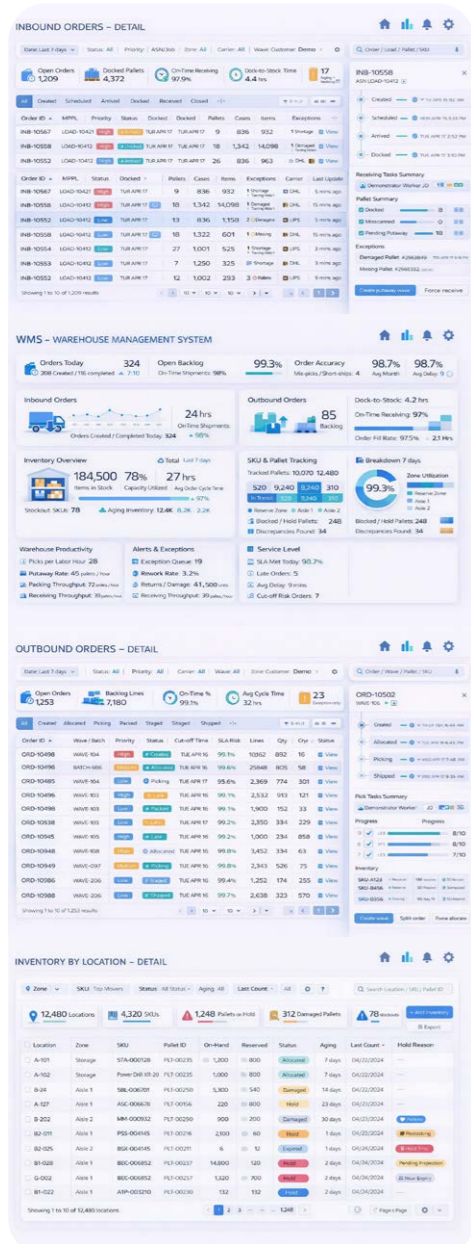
INBOUND ORDERS – DETAIL

Date: Last 7 days | Status: All | Priority: ASN/Std | Zone: All | Carrier: All | Wave: Customer Demo

Open Orders 1,209 | Docked Pallets 4,372 | On-Time Receiving 97.9% | Dock-to-Stock Time 4.4 hrs | 17

| Order ID | MPPL | Priority | Status | Docked | Docked | Pallets | Cases | Items | Exceptions |
|---|---|---|---|---|---|---|---|---|---|
| INB-10567 | LOAD-10421 | High | | TUE APR 17 | 21 | 14 | 1,388 | 14,098 | | View |
| INB-10556 | LOAD-10412 | High | | TUE APR 17 | 16 | 1,342 | 14,098 | | View |
| INB-10552 | LOAD-10412 | High | | TUE APR 17 | 18 | 963 | | | View |

| Order ID | MPPL | Priority | Status | Docked | Pallets | Cases | Items | Exceptions | Carrier | Last Update |
|---|---|---|---|---|---|---|---|---|---|---|
| INB-10567 | LOAD-10421 | High | | TUE APR 17 | 9 | 836 | 932 | | DHL | 5 mins ago |
| INB-10558 | LOAD-10412 | High | | TUE APR 17 | 18 | 1,342 | 14,098 | | DHL | 5 mins ago |
| INB-10552 | LOAD-10412 | Low | | TUE APR 17 | 13 | 836 | 1,158 | | UPS | 5 mins ago |
| INB-10558 | LOAD-10412 | Low | | TUE APR 17 | 18 | 1,322 | 601 | | DHL | 5 mins ago |
| INB-10554 | LOAD-10412 | Low | | TUE APR 17 | 27 | 1,001 | 525 | | UPS | 5 mins ago |
| INB-10553 | LOAD-10412 | Low | | TUE APR 17 | 7 | 1,250 | 325 | | UPS | 5 mins ago |
| INB-10552 | LOAD-10412 | Low | | TUE APR 17 | 12 | 1,002 | 293 | | | 5 mins ago |

Showing 1 to 10 of 1,209 results

INB-10558
Created | Scheduled | Arrived | Docked
Receiving Tasks Summary
Pallet Summary: Docked | Miscounted | Pending Putaway
Exceptions: Damaged Pallet | Missing Pallet
Create putaway wave | Force receive

WMS – WAREHOUSE MANAGEMENT SYSTEM

Orders Today 324 | Open Backlog | 99.3% | Order Accuracy | 98.7% | 98.7%

Inbound Orders 24 hrs On-Time Shipments | Orders Created / Completed Today 324
Outbound Orders 85 Backlog
Dock-to-Stock: 4.2 hrs | On-Time Receiving 97% | Order Fill Rate: 97.5% | 2.1 Hrs

Inventory Overview | Total Last 7 days
184,500 Items in Stock | 78% Capacity Utilized | 27 hrs Avg Order Cycle Time
Stockout SKUs: 78 | Aging Inventory: 12.4K 8.2K 2.2K

SKU & Pallet Tracking
Tracked Pallets: 10,070 12,480
520 9,240 9,240 310
Blocked / Hold Pallets: 248
Discrepancies Found: 34

Breakdown 7 days
99.3% Zone Utilization
Blocked / Hold Pallets 248
Discrepancies Found: 34

Warehouse Productivity
Picks per Labor Hour 28
Putaway Rate: 45 pallets / hour
Packing Throughput: 72 orders / hour
Receiving Throughput: 39 pallets / hour

Alerts & Exceptions
Exception Queue: 19
Rework Rate: 3.2%
Returns / Damage: 41,500 units
Avg Delay: 9 mins
Receiving Throughput: 39 pallets / hour

Service Level
SLA Met Today: 98.7%
Late Orders: 5
Avg Delay: 9 mins
Cut-off Risk Orders: 7

OUTBOUND ORDERS – DETAIL

Date: Last 7 days | Status: All | Priority: All | Carrier: All | Wave: All | Zone: Customer Demo

Open Orders 1,253 | Backlog Lines 7,180 | On-Time % 99.1% | Avg Cycle Time 32 hrs | 23

All | Created | Allocated | Picking | Packed | Staged | Shipped

| Order ID | Wave / Batch | Priority | Status | Cut-off Time | SLA Risk | Lines | Qty | Qty | Status |
|---|---|---|---|---|---|---|---|---|---|
| ORD-10498 | WAVE-104 | High | Created | TUE APR 16 | 99.1% | 10562 | 892 | 16 | View |
| ORD-10496 | BATCH-66 | High | Allocated | TUE APR 16 | 99.6% | 25848 | 805 | 58 | View |
| ORD-10485 | WAVE-104 | Low | Picking | TUE APR 17 | 95.6% | 2,369 | 774 | 301 | View |
| ORD-10496 | WAVE-103 | High | | TUE APR 16 | 99.1% | 2,532 | 913 | 121 | View |
| ORD-10496 | WAVE-103 | Low | | TUE APR 16 | 99.7% | 1,900 | 152 | 33 | View |
| ORD-10538 | WAVE-103 | Low | | TUE APR 17 | 99.2% | 2,350 | 334 | 229 | View |
| ORD-10945 | WAVE-105 | High | | TUE APR 16 | 99.2% | 1,000 | 234 | 858 | View |
| ORD-10948 | WAVE-106 | Low | Allocated | TUE APR 16 | 99.8% | 3,452 | 334 | 63 | View |
| ORD-10949 | WAVE-097 | Medium | | TUE APR 16 | 99.8% | 2,343 | 526 | 75 | View |
| ORD-10986 | WAVE-206 | Low | | TUE APR 16 | 99.4% | 1,252 | 174 | 255 | View |
| ORD-10988 | WAVE-206 | Low | | TUE APR 16 | 99.7% | 2,638 | 323 | 570 | View |

Showing 1 to 10 of 1,253 results

ORD-10502
Created | Allocated | Picking | Shipped
Pick Tasks Summary
Progress: 8/10 8/10 7/10
Inventory
Create wave | Split order | Force allocate

INVENTORY BY LOCATION – DETAIL

Zone | SKU: Top Movers | Status: All Status | Aging: All | Last Count | All

12,480 Locations | 4,320 SKUs | 1,248 Pallets on Hold | 312 Damaged Pallets | 78 Stockouts
+ Add Inventory | Export

| Location | Zone | SKU | Pallet ID | On-Hand | Reserved | Status | Aging | Last Count | Hold Reason |
|---|---|---|---|---|---|---|---|---|---|
| A-101 | Storage | STA-000128 | PLT-00235 | 1,200 | 800 | Allocated | 7 days | 04/22/2024 | |
| A-103 | Storage | Power Drill XR-20 | PLT-00235 | 1,000 | 800 | Allocated | 7 days | 04/22/2024 | |
| B-24 | Aisle 1 | SBL-006701 | PLT-00250 | 5,300 | 540 | Damaged | 14 days | 04/20/2024 | |
| A-127 | Aisle 1 | ASE-006678 | PLT-00156 | 220 | 800 | Hold | 23 days | 04/20/2024 | |
| B-202 | Aisle 2 | MM-000932 | PLT-00290 | 900 | 200 | Damaged | 30 days | 04/22/2024 | |
| B2-011 | Aisle 1 | PSS-004145 | PLT-00216 | 2,100 | 500 | Hold | 23 days | 04/22/2024 | Restocking |
| B2-025 | Aisle 2 | BSK-004145 | PLT-00211 | 6 | 12 | Expired | 13 days | 04/22/2024 | |
| B1-028 | Aisle 2 | BGC-006852 | PLT-00237 | 14,800 | 120 | Hold | 2 days | 04/22/2024 | Pending Inspection |
| G-002 | Aisle 1 | BGC-006852 | PLT-00257 | 1,320 | 700 | Hold | 23 days | 04/22/2024 | |
| B1-022 | Aisle 1 | ATP-003210 | PLT-00230 | 132 | 132 | Hold | 23 days | 04/22/2024 | |

Showing 1 to 10 of 12,480 results
1 2 3 ... 1248